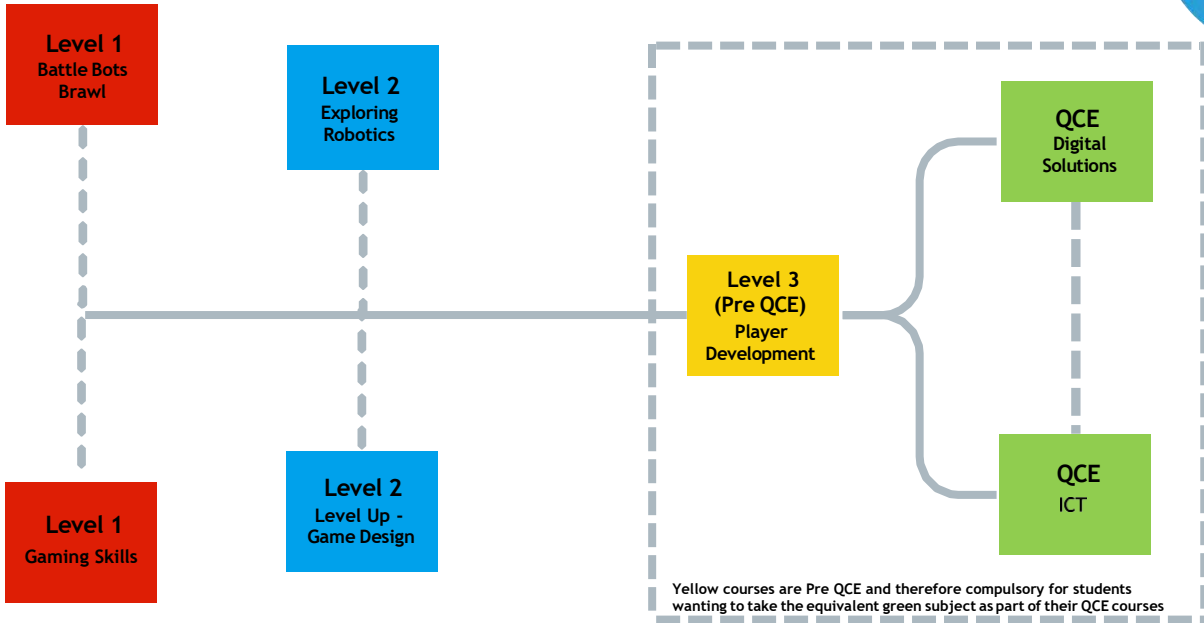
Level 1
Battle Bots Brawl

Level 2
Exploring Robotics

QCE
Digital Solutions

Level 3
(Pre QCE)
Player Development

Level 1
Gaming Skills

Level 2
Level Up - Game Design

QCE
ICT

Yellow courses are Pre QCE and therefore compulsory for students wanting to take the equivalent green subject as part of their QCE courses